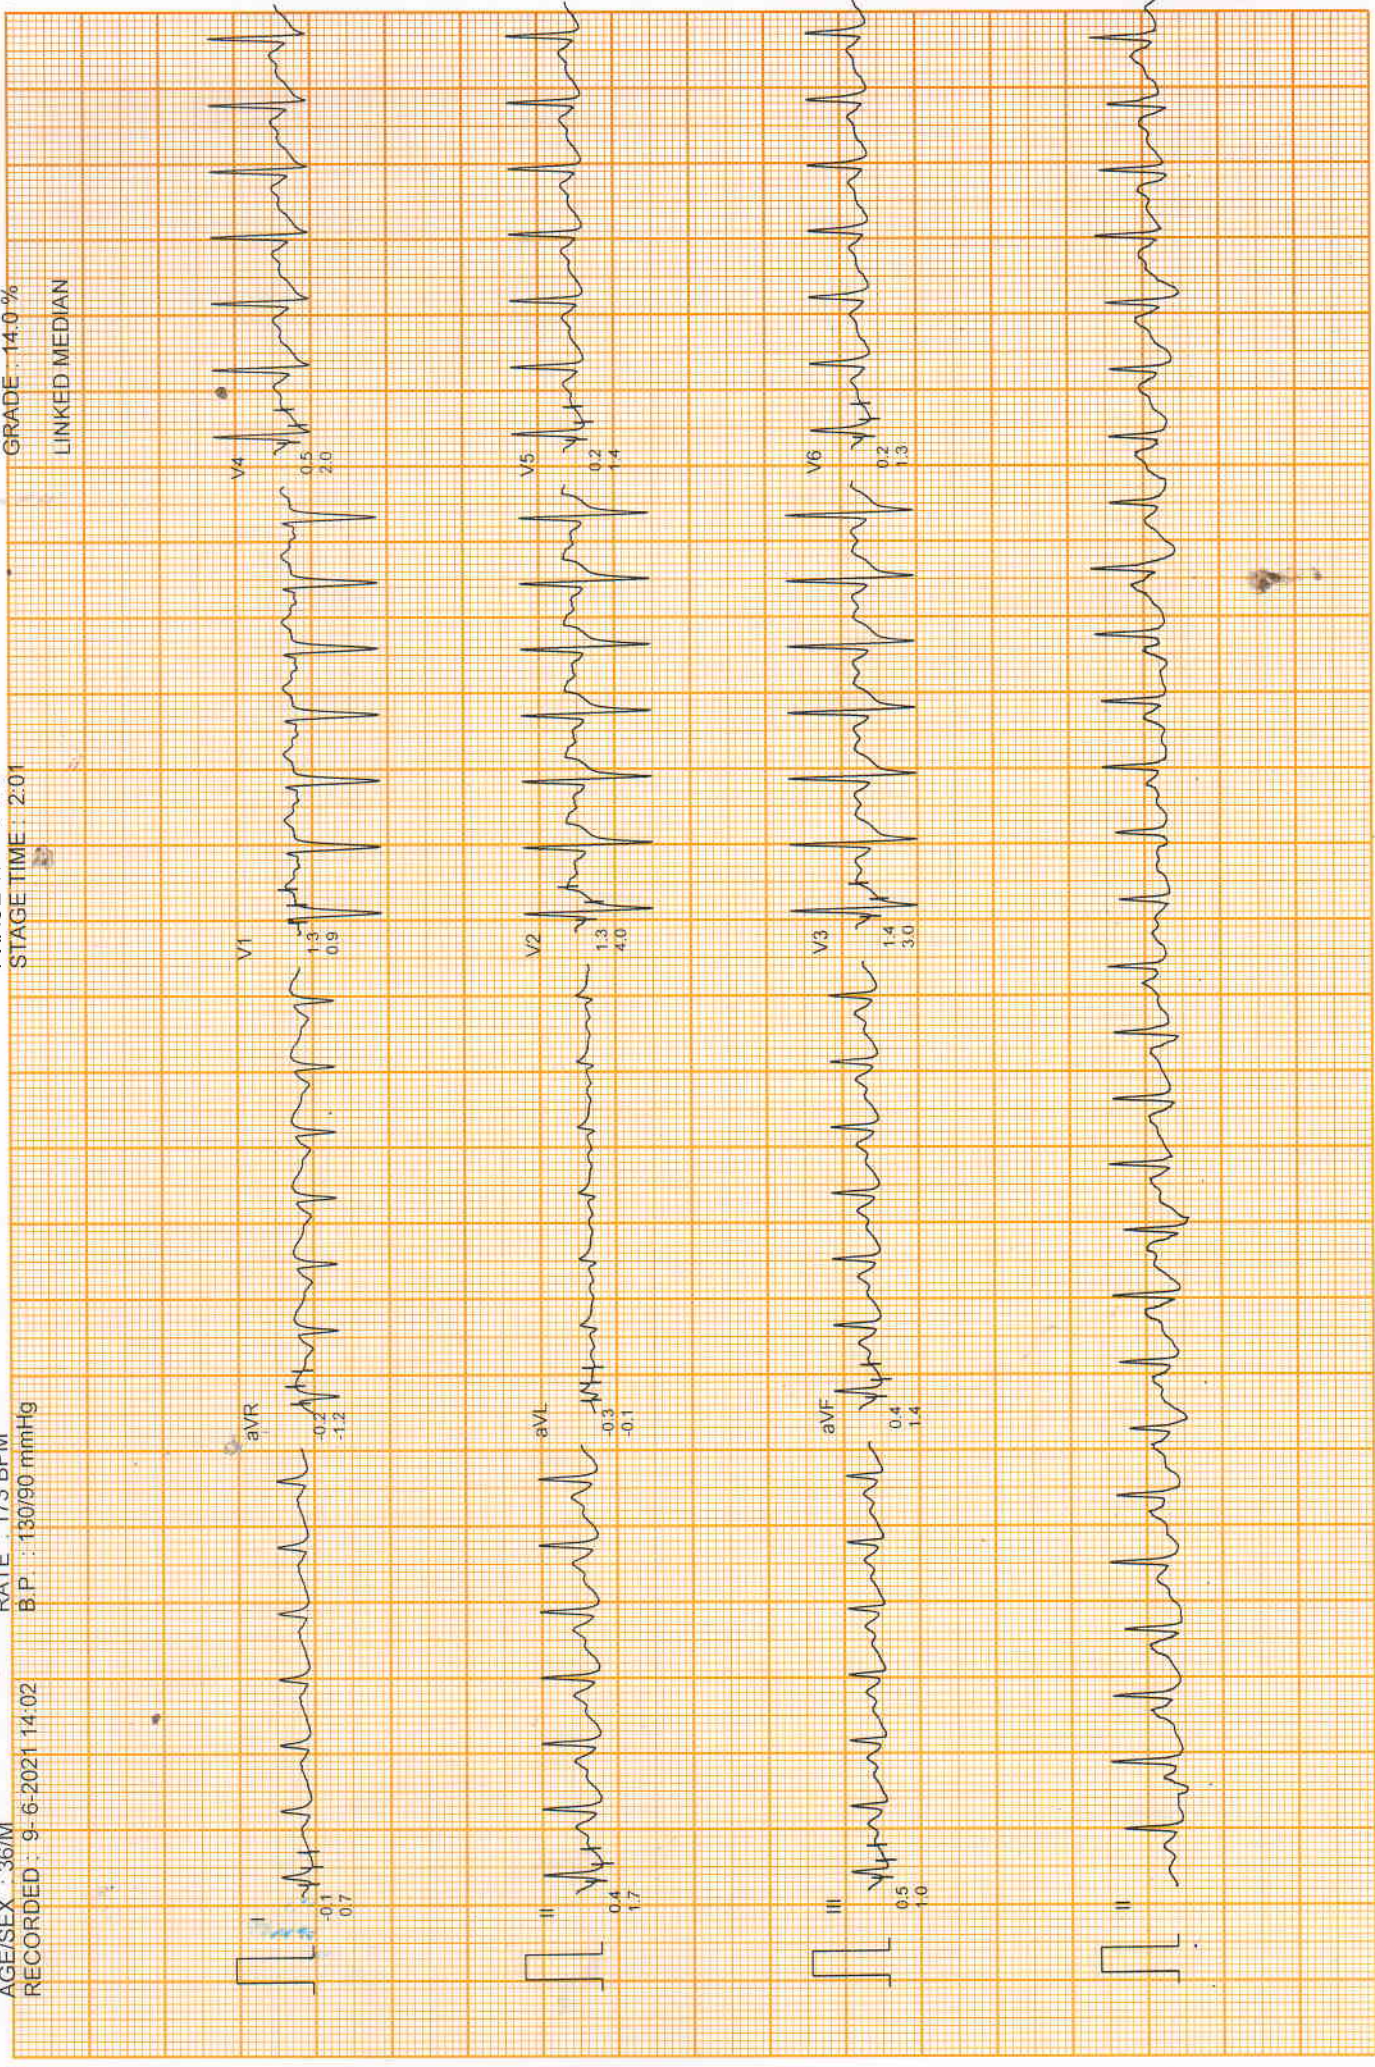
AGE/SEX : 36/M
RATE : 173 BPM
RECORDED : 9-6-2021 14:02
B.P. : 130/90 mmHg
STAGE TIME : 2:01
GRADE : 14.0 %
LINKED MEDIAN

I
-0.1
0.7
aVR
-0.2
-1.2
V1
1.3
0.9
V4
0.5
2.0

II
0.4
1.7
aVL
-0.3
-0.1
V2
1.3
4.0
V5
0.2
1.4

III
0.5
1.0
aVF
0.4
1.4
V3
1.4
3.0
V6
0.2
1.3

II